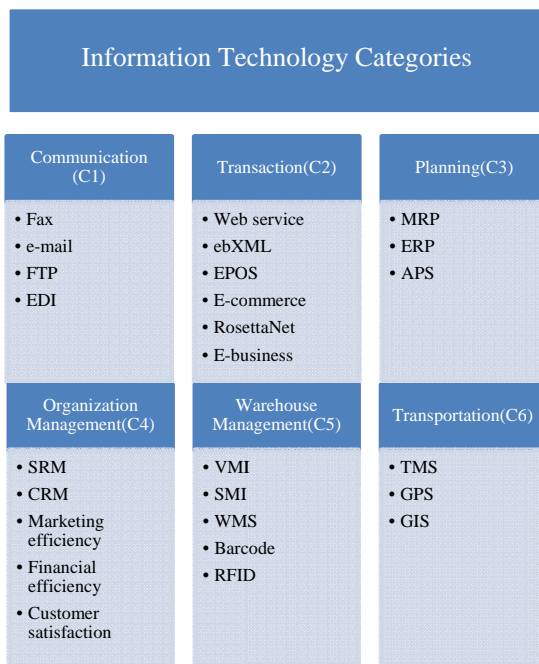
Information Technology Categories

Communication (C1)
• Fax
• e-mail
• FTP
• EDI

Transaction(C2)
• Web service
• ebXML
• EPOS
• E-commerce
• RosettaNet
• E-business

Planning(C3)
• MRP
• ERP
• APS

Organization Management(C4)
• SRM
• CRM
• Marketing efficiency
• Financial efficiency
• Customer satisfaction

Warehouse Management(C5)
• VMI
• SMI
• WMS
• Barcode
• RFID

Transportation(C6)
• TMS
• GPS
• GIS